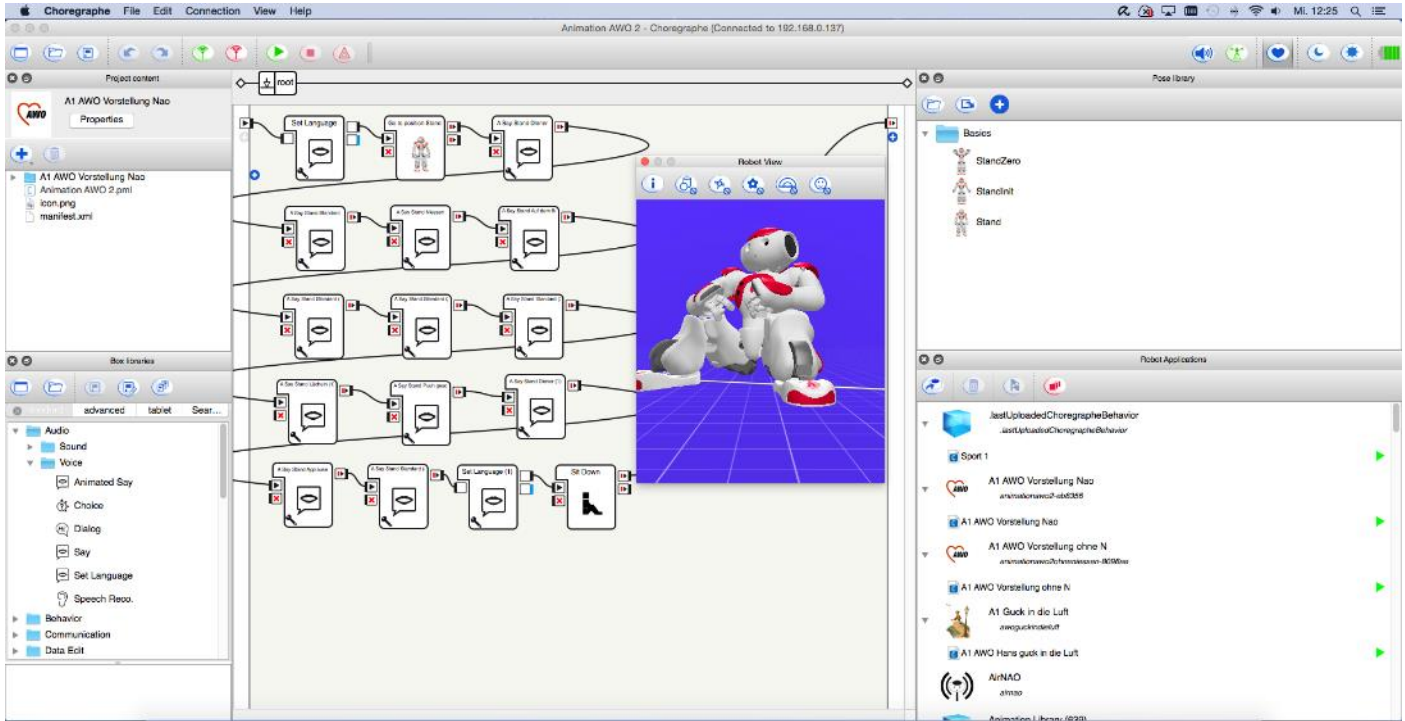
Choregraphe File Edit Connection View Help

Mi. 12:25

Animation AWO 2 - Choregraphe [Connected to 192.168.0.137]

Project content

A1 AWO Vorstellung Nao

Properties

A1 AWO Vorstellung Nao
Animation AWO 2.pml
icon.png
manifest.xml

root

Set Language

Go to posture Stand

A Say Stand Dinner

A Say Stand Moinden

A Say Stand Vorpass

A Say Stand Aufdenk

A Say Stand Bundelt

A Say Stand Bundelt

A Say Stand Standard

A Say Stand Lilshom

A Say Stand Push geschl

A Say Stand

A Say Stand Applause

A Say Stand Standard

Set Language (II)

Sit Down

Robot View

Box libraries

advanced tablet Sear...

Audio
Sound
Voice
Animated Say
Choice
Dialog
Say
Set Language
Speech Reco.
Behavior
Communication
Data Edit

Pose library

Basics
StandZero
StandInit
Stand

Robot Applications

.lastUploadedChoregrapheBehavior
.lastUploadedChoregrapheBehavior

Sport 1

A1 AWO Vorstellung Nao
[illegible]

A1 AWO Vorstellung Nao

A1 AWO Vorstellung ohne N
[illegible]

A1 AWO Vorstellung ohne N

A1 Guck in die Luft
awoguckindieluft

A1 AWO Hans guck in die Luft

AirNAO
airnao

Animation Library ([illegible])